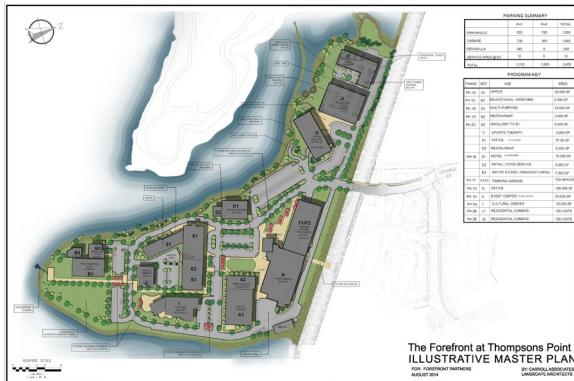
PARKING SUMMARY

| | PH1 | PH2 | TOTAL |
|---|---|---|---|
| PARKING LOT | 555 | 755 | 1,000 |
| GARAGE | 700 | 300 | 1,000 |
| PENINSULA | 390 | 0 | 390 |
| SERVICE AREA (EST.) | 12 | 0 | 12 |
| TOTAL | 1,312 | 1,065 | 2,412 |

PROGRAM KEY

| PHASE | KEY | USE | AREA |
|---|---|---|---|
| PH 1A | A1 | OFFICE | 60,000 SF |
| PH 1C | A2 | EDUCATIONAL / PERFORMING | 6,000 SF |
| PH 1B | B1 | MULTI-PURPOSE | 14,000 SF |
| PH 1D | B2 | RESTAURANT | 5,600 SF |
| PH 2C | B3 | ANCILLARY TO B1 | 6,000 SF |
| | C | SPORTS THERAPY | 8,000 SF |
| | D1 | OFFICE | 37,00 SF |
| | D2 | RESTAURANT | 6,000 SF |
| PH 1E | E1 | HOTEL | 75,000 SF |
| | E2 | RETAIL / FOOD SERVICE | 6,600 SF |
| | E3 | ARTIST STUDIO / MANUFACTURING | 7,000 SF |
| PH 1F | F1/F2 | PARKING GARAGE | 700 SPACES |
| PH 1G | G | OFFICE | 100,000 SF |
| PH 1H | H | EVENT CENTER | 63,000 SF |
| PH 1I | I | CULTURAL CENTER | 20,000 SF |
| PH 2B | J1 | RESIDENTIAL CONDOS | 100 UNITS |
| PH 2B | J2 | RESIDENTIAL CONDOS | 100 UNITS |

J1
J2
G
D1
D2
F1/F2
H
E1
E2
E3
A1
A2
B1
B2
B3
C
I

GRAPHIC SCALE

The Forefront at Thompsons Point
ILLUSTRATIVE MASTER PLAN
FOR: FOREFRONT PARTNERS
AUGUST 2014
BY: CARROLL ASSOCIATES
LANDSCAPE ARCHITECTS